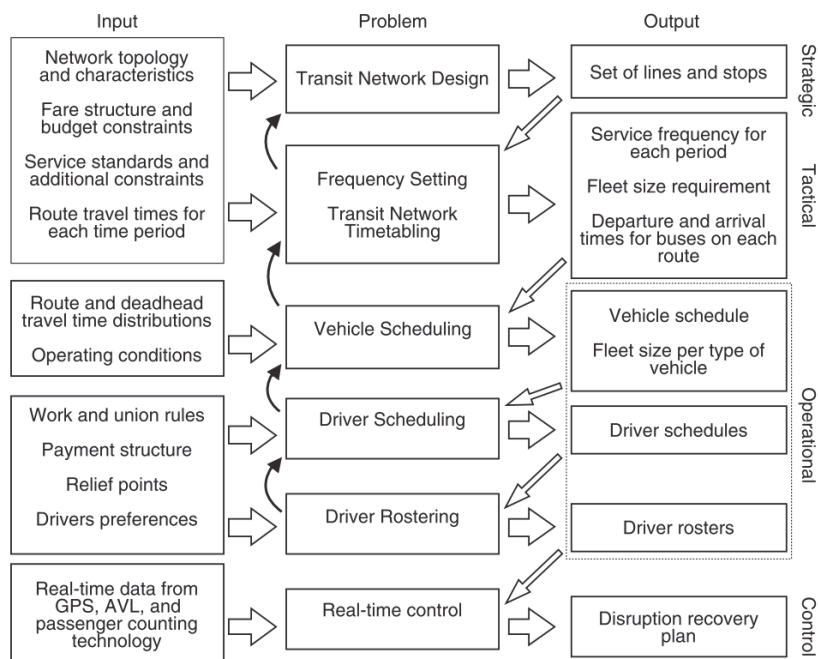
Input

Problem

Output

Network topology and characteristics

Fare structure and budget constraints

Service standards and additional constraints

Route travel times for each time period

Transit Network Design

Set of lines and stops

Strategic

Frequency Setting

Transit Network Timetabling

Service frequency for each period

Fleet size requirement

Departure and arrival times for buses on each route

Tactical

Route and deadhead travel time distributions

Operating conditions

Vehicle Scheduling

Vehicle schedule

Fleet size per type of vehicle

Work and union rules

Payment structure

Relief points

Drivers preferences

Driver Scheduling

Driver schedules

Driver Rostering

Driver rosters

Operational

Real-time data from GPS, AVL, and passenger counting technology

Real-time control

Disruption recovery plan

Control